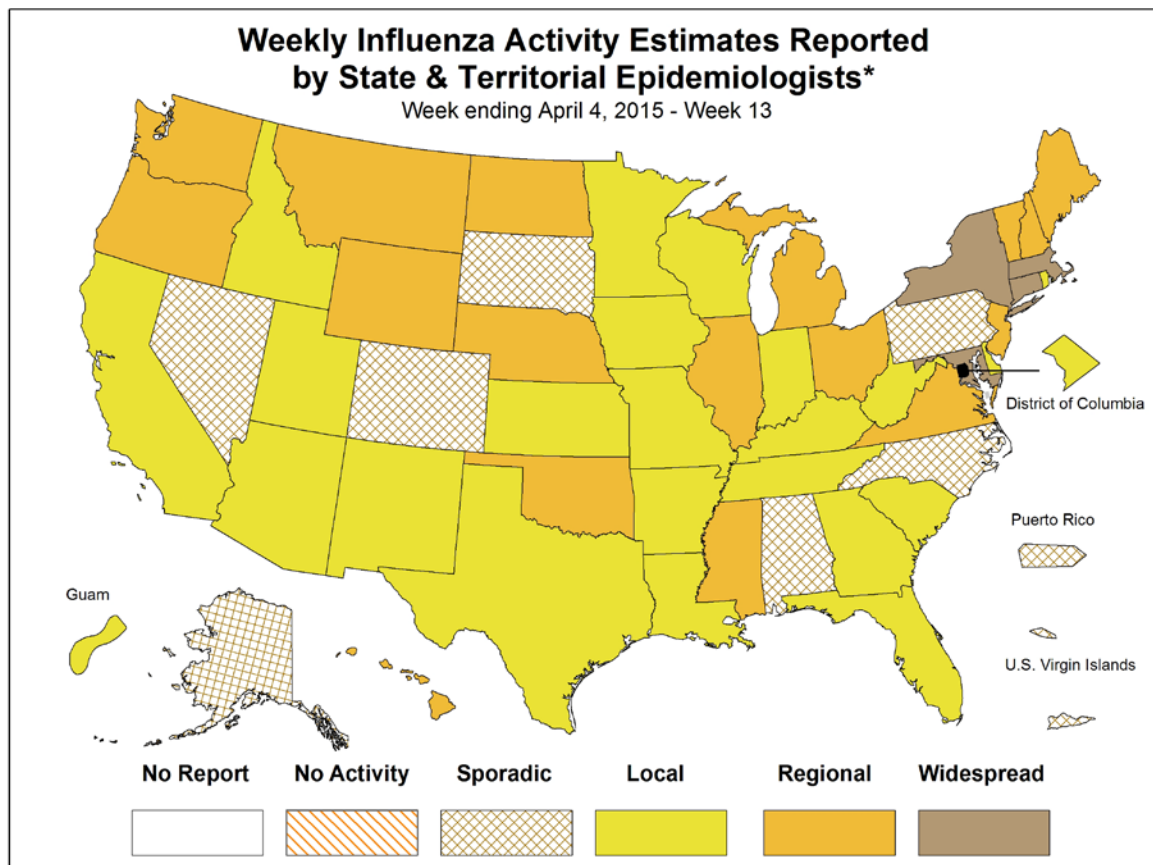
Weekly Influenza Activity Estimates Reported by State & Territorial Epidemiologists*
Week ending April 4, 2015 - Week 13

District of Columbia

Puerto Rico

Guam

U.S. Virgin Islands

No Report
No Activity
Sporadic
Local
Regional
Widespread